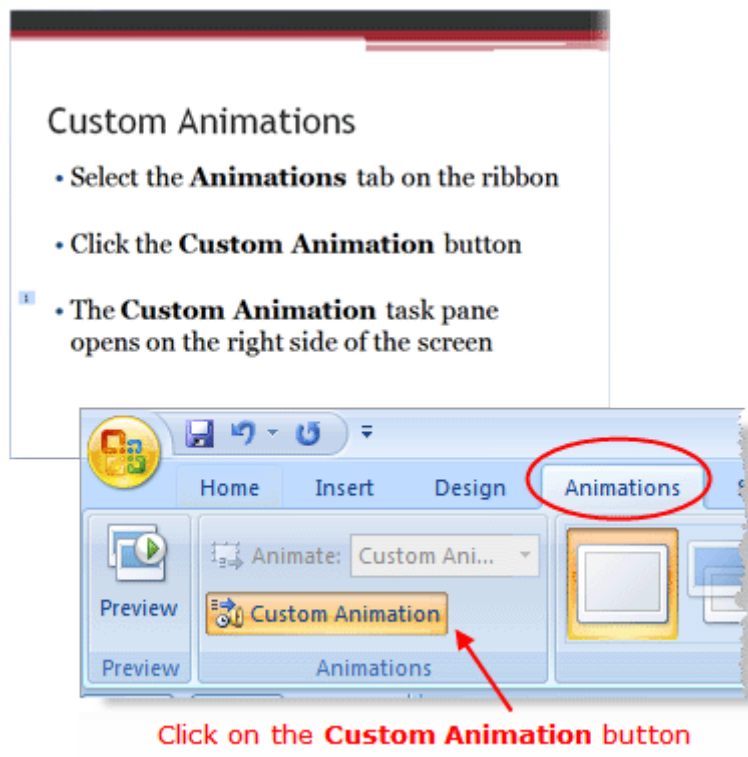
Custom Animations

• Select the **Animations** tab on the ribbon

• Click the **Custom Animation** button

1

• The **Custom Animation** task pane opens on the right side of the screen

Home Insert Design Animations

Preview

Animate: Custom Ani...

Custom Animation

Preview

Animations

Click on the **Custom Animation** button